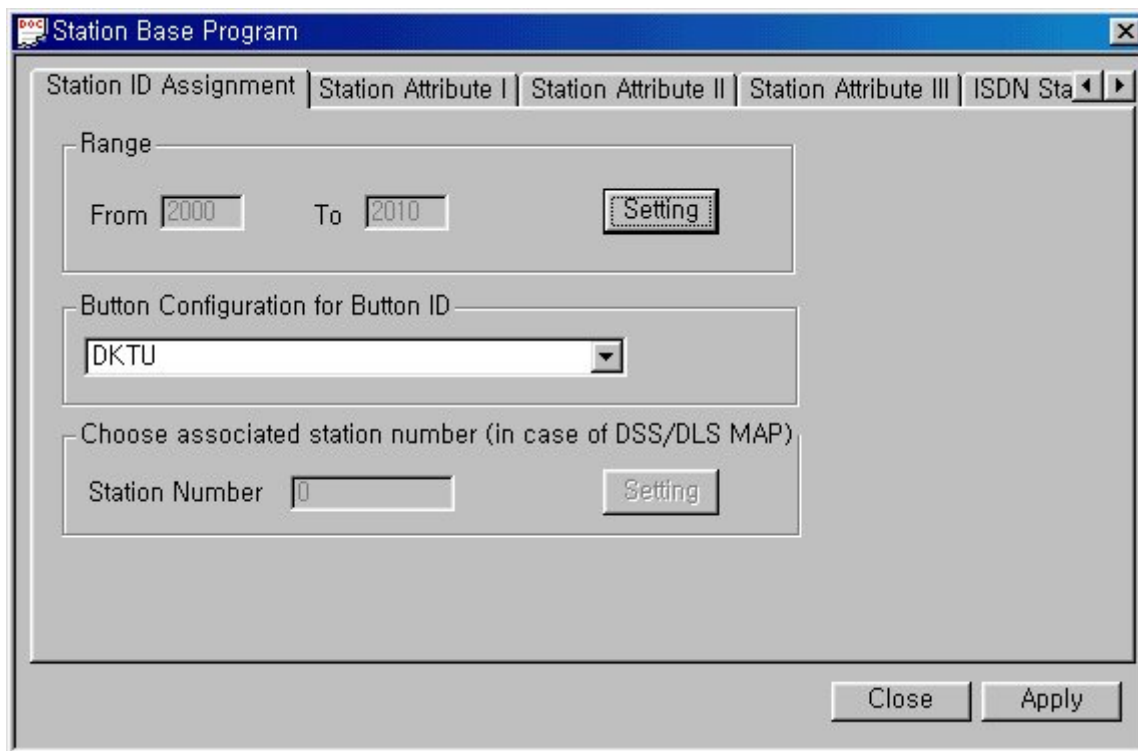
Station Base Program

Station ID Assignment | Station Attribute I | Station Attribute II | Station Attribute III | ISDN Sta

Range

From 2000 To 2010 Setting

Button Configuration for Button ID

DKTU

Choose associated station number (in case of DSS/DLS MAP)

Station Number 0 Setting

Close Apply